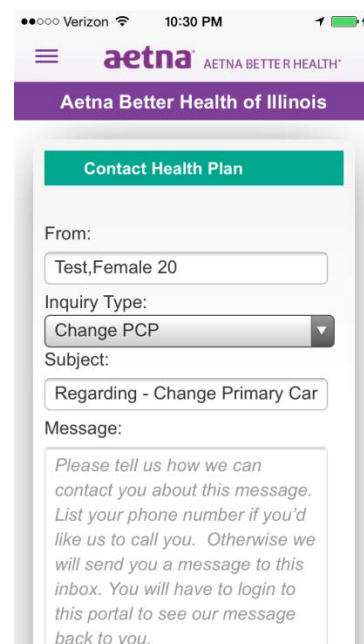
●●○○○ Verizon 10:30 PM

aetna AETNA BETTER HEALTH

Aetna Better Health of Illinois

Contact Health Plan

From:

Test,Female 20

Inquiry Type:

Change PCP

Subject:

Regarding - Change Primary Car

Message:

Please tell us how we can contact you about this message. List your phone number if you'd like us to call you. Otherwise we will send you a message to this inbox. You will have to login to this portal to see our message back to you.